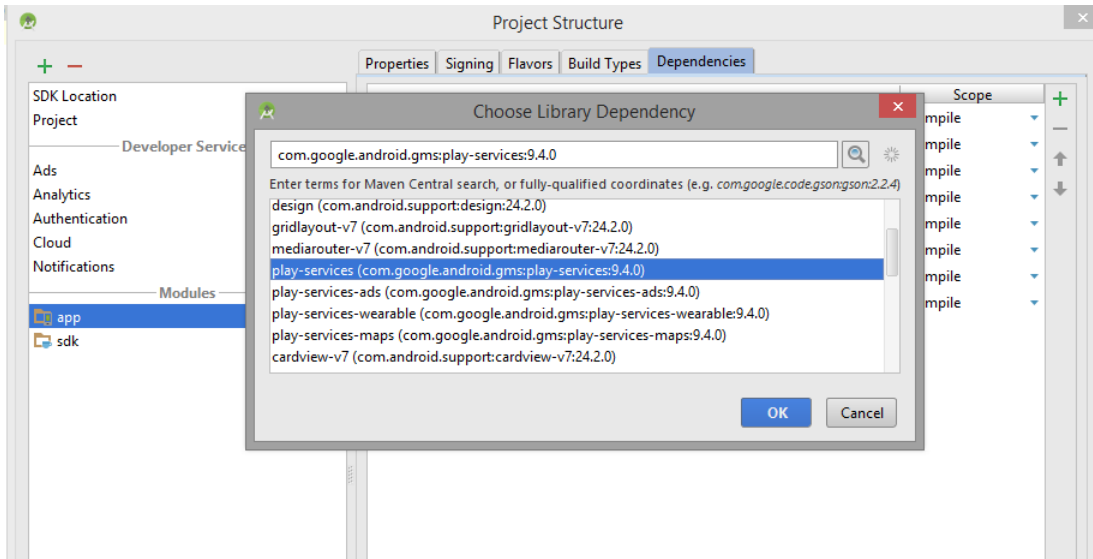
Project Structure

+ −

SDK Location
Project
Developer Service
Ads
Analytics
Authentication
Cloud
Notifications
Modules
app
sdk

Properties | Signing | Flavors | Build Types | Dependencies

Scope
mpile
mpile
mpile
mpile
mpile
mpile
mpile
mpile

Choose Library Dependency

com.google.android.gms:play-services:9.4.0

Enter terms for Maven Central search, or fully-qualified coordinates (e.g. com.google.code.gson:gson:2.2.4)

design (com.android.support:design:24.2.0)
gridlayout-v7 (com.android.support:gridlayout-v7:24.2.0)
mediarouter-v7 (com.android.support:mediarouter-v7:24.2.0)
play-services (com.google.android.gms:play-services:9.4.0)
play-services-ads (com.google.android.gms:play-services-ads:9.4.0)
play-services-wearable (com.google.android.gms:play-services-wearable:9.4.0)
play-services-maps (com.google.android.gms:play-services-maps:9.4.0)
cardview-v7 (com.android.support:cardview-v7:24.2.0)

OK Cancel